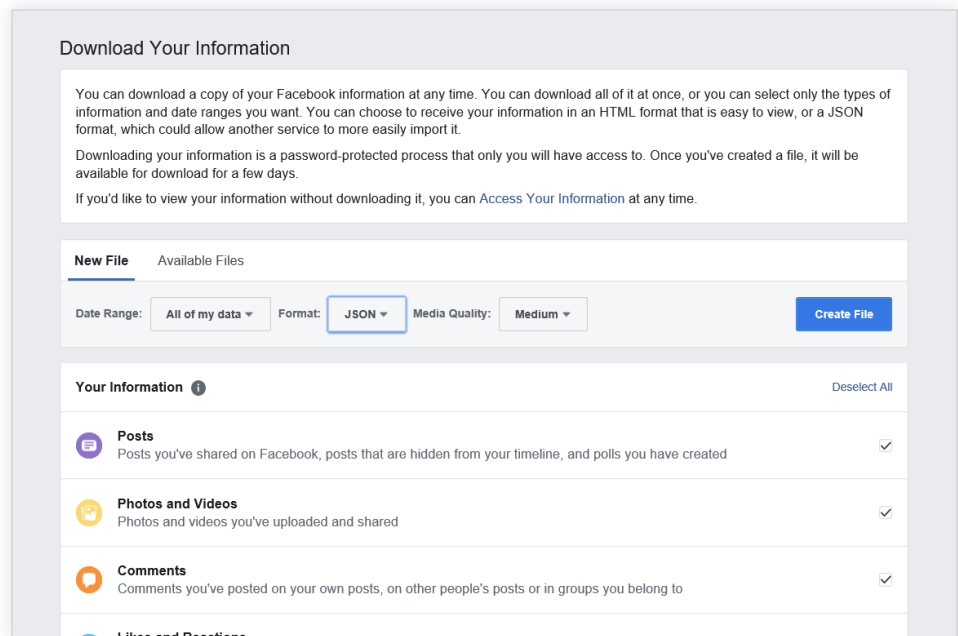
Download Your Information

You can download a copy of your Facebook information at any time. You can download all of it at once, or you can select only the types of information and date ranges you want. You can choose to receive your information in an HTML format that is easy to view, or a JSON format, which could allow another service to more easily import it.

Downloading your information is a password-protected process that only you will have access to. Once you've created a file, it will be available for download for a few days.

If you'd like to view your information without downloading it, you can Access Your Information at any time.

New File Available Files

Date Range: All of my data Format: JSON Media Quality: Medium Create File

Your Information Deselect All

Posts
Posts you've shared on Facebook, posts that are hidden from your timeline, and polls you have created

Photos and Videos
Photos and videos you've uploaded and shared

Comments
Comments you've posted on your own posts, on other people's posts or in groups you belong to

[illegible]